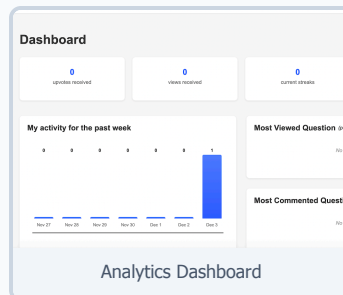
Dashboard

0
upvotes received

0
views received

0
current streaks

My activity for the past week

0 0 0 0 0 0 1

Nov 27 Nov 28 Nov 29 Nov 30 Dec 1 Dec 2 Dec 3

Most Viewed Question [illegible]

No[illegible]

Most Commented Questi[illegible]

No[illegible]

Analytics Dashboard